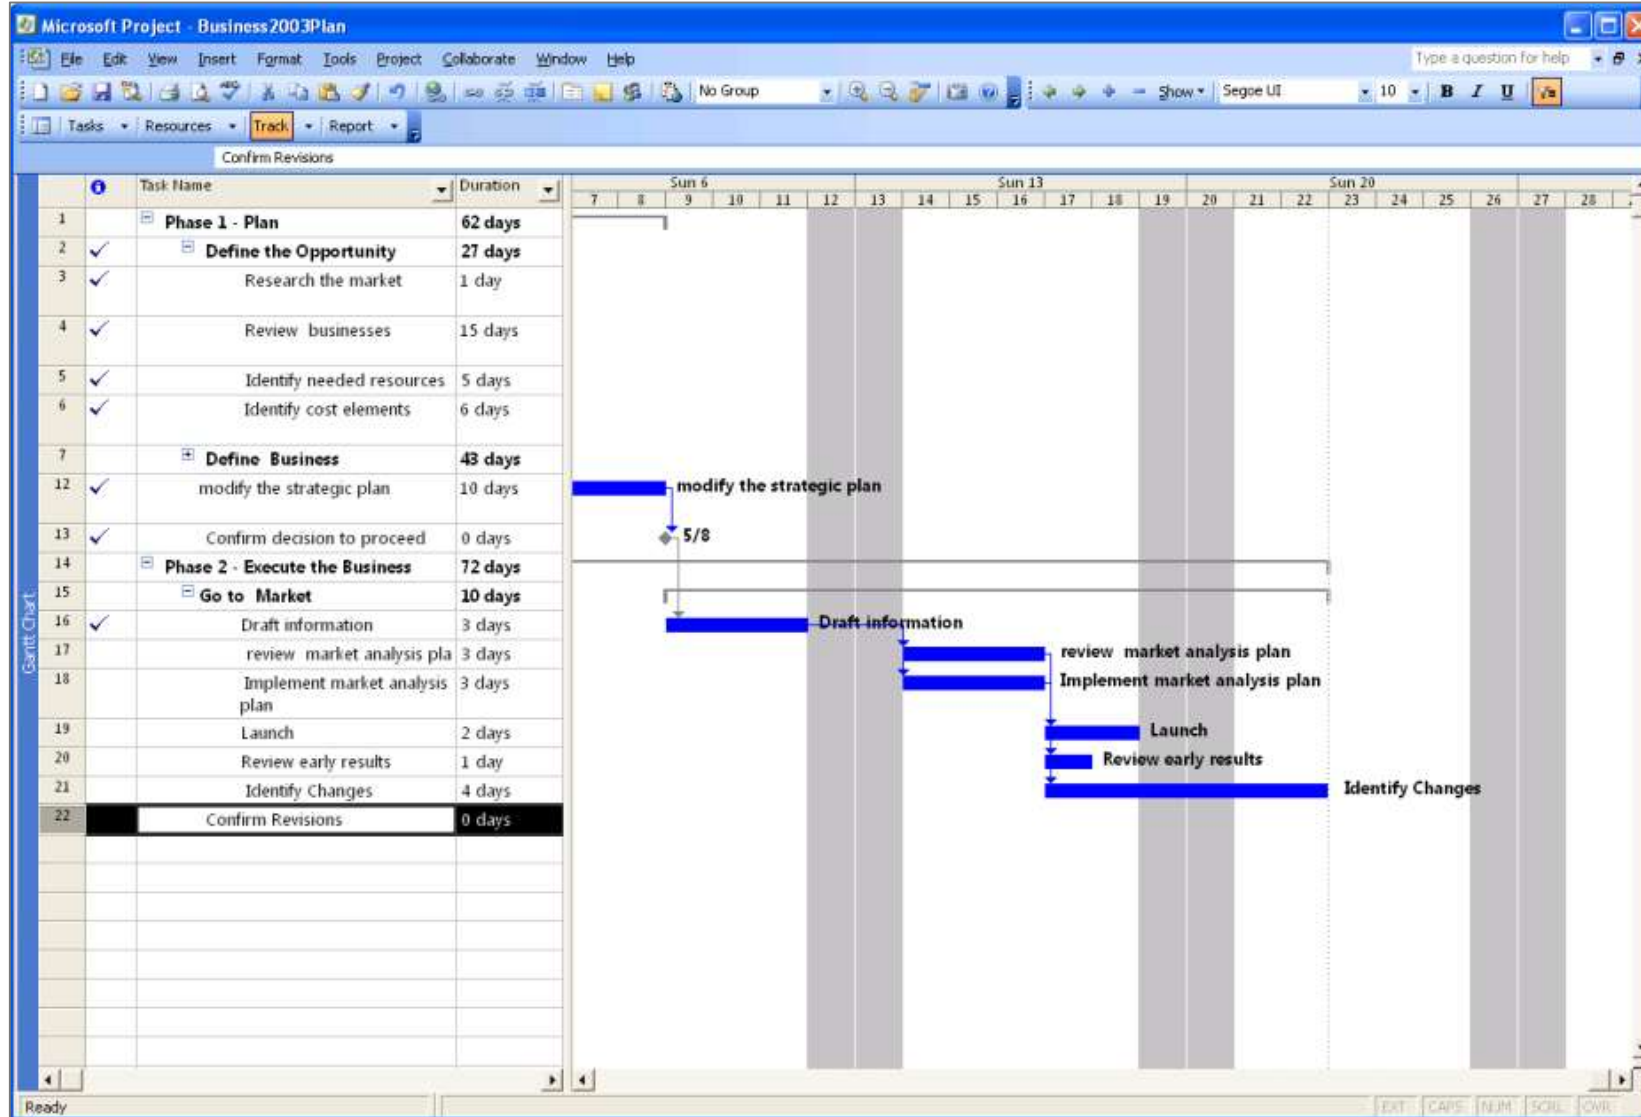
Microsoft Project - Business2003Plan

File Edit View Insert Format Tools Project Collaborate Window Help

Type a question for help

No Group

Show Segoe UI 10 B I U

Tasks Resources Track Report

Confirm Revisions

Gantt Chart

| | | Task Name | Duration |
|---|---|---|---|
| 1 | | Phase 1 - Plan | 62 days |
| 2 | ✓ | Define the Opportunity | 27 days |
| 3 | ✓ | Research the market | 1 day |
| 4 | ✓ | Review businesses | 15 days |
| 5 | ✓ | Identify needed resources | 5 days |
| 6 | ✓ | Identify cost elements | 6 days |
| 7 | | Define Business | 43 days |
| 12 | ✓ | modify the strategic plan | 10 days |
| 13 | ✓ | Confirm decision to proceed | 0 days |
| 14 | | Phase 2 - Execute the Business | 72 days |
| 15 | | Go to Market | 10 days |
| 16 | ✓ | Draft information | 3 days |
| 17 | | review market analysis pla | 3 days |
| 18 | | Implement market analysis plan | 3 days |
| 19 | | Launch | 2 days |
| 20 | | Review early results | 1 day |
| 21 | | Identify Changes | 4 days |
| 22 | | Confirm Revisions | 0 days |

Sun 6 Sun 13 Sun 20
7 8 9 10 11 12 13 14 15 16 17 18 19 20 21 22 23 24 25 26 27 28

modify the strategic plan
5/8
Draft information
review market analysis plan
Implement market analysis plan
Launch
Review early results
Identify Changes

Ready
EXT CAPS NUM SCRL OVR